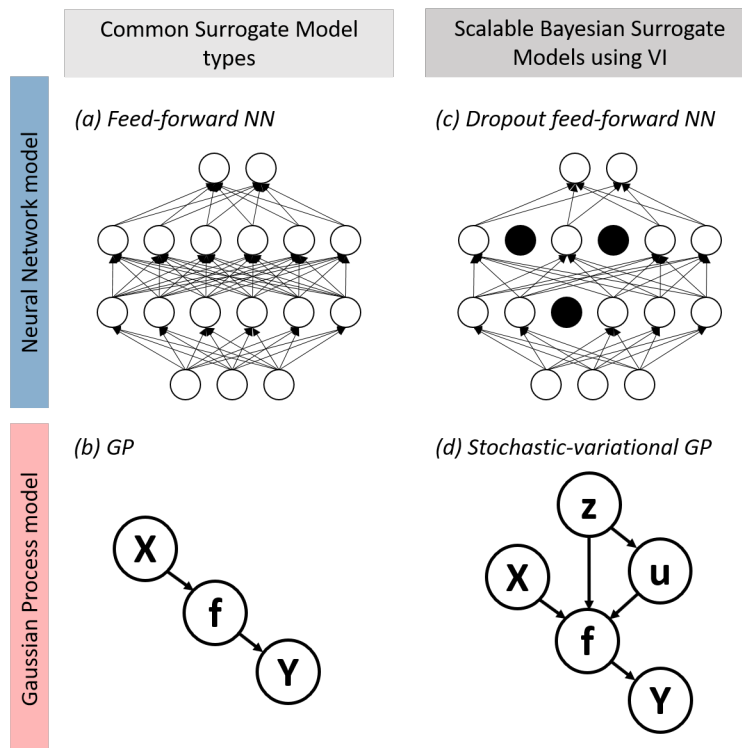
Common Surrogate Model types

Scalable Bayesian Surrogate Models using VI

Neural Network model

(a) Feed-forward NN

(c) Dropout feed-forward NN

Gaussian Process model

(b) GP

X

f

Y

(d) Stochastic-variational GP

z

X

u

f

Y